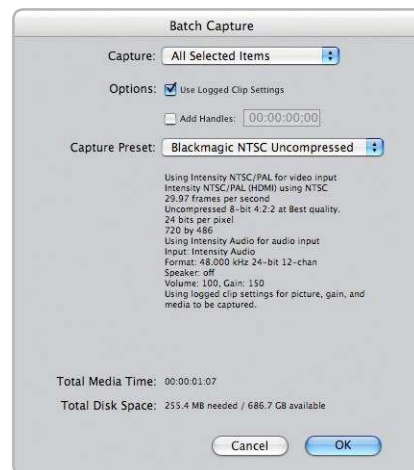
Batch Capture

Capture: All Selected Items

Options: Use Logged Clip Settings

Add Handles: 00:00:00;00

Capture Preset: Blackmagic NTSC Uncompressed

Using Intensity NTSC/PAL for video input
Intensity NTSC/PAL (HDMI) using NTSC
29.97 frames per second
Uncompressed 8-bit 4:2:2 at Best quality.
24 bits per pixel
720 by 486
Using Intensity Audio for audio input
Input: Intensity Audio
Format: 48.000 kHz 24-bit 12-chan
Speaker: off
Volume: 100, Gain: 150
Using logged clip settings for picture, gain, and media to be captured.

Total Media Time: 00:00:01:07

Total Disk Space: 255.4 MB needed / 686.7 GB available

Cancel

OK